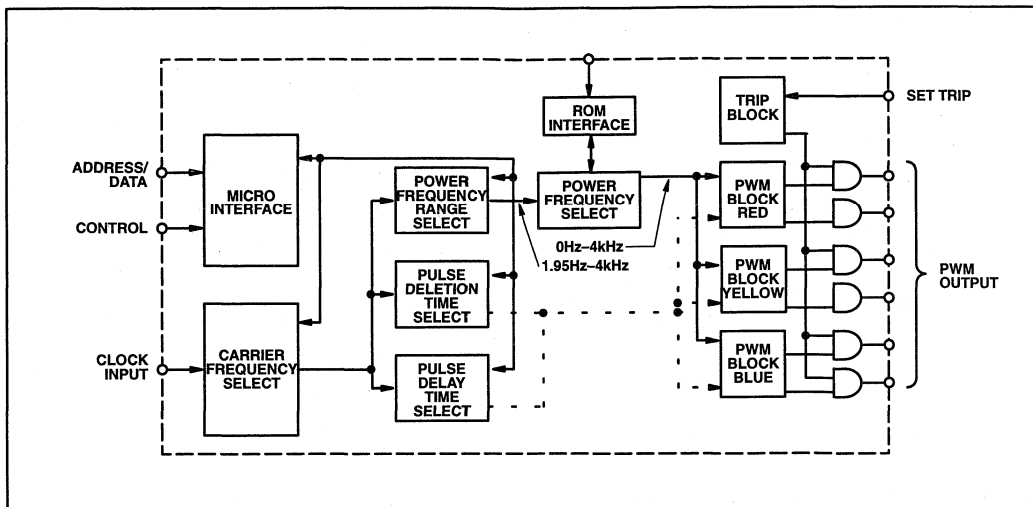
ADDRESS/
DATA

CONTROL

CLOCK
INPUT

MICRO
INTERFACE

CARRIER
FREQUENCY
SELECT

POWER
FREQUENCY
RANGE
SELECT

PULSE
DELETION
TIME
SELECT

PULSE
DELAY
TIME
SELECT

ROM
INTERFACE

POWER
FREQUENCY
SELECT

0Hz–4kHz

1.95Hz–4kHz

TRIP
BLOCK

SET TRIP

PWM
BLOCK
RED

PWM
BLOCK
YELLOW

PWM
BLOCK
BLUE

PWM
OUTPUT